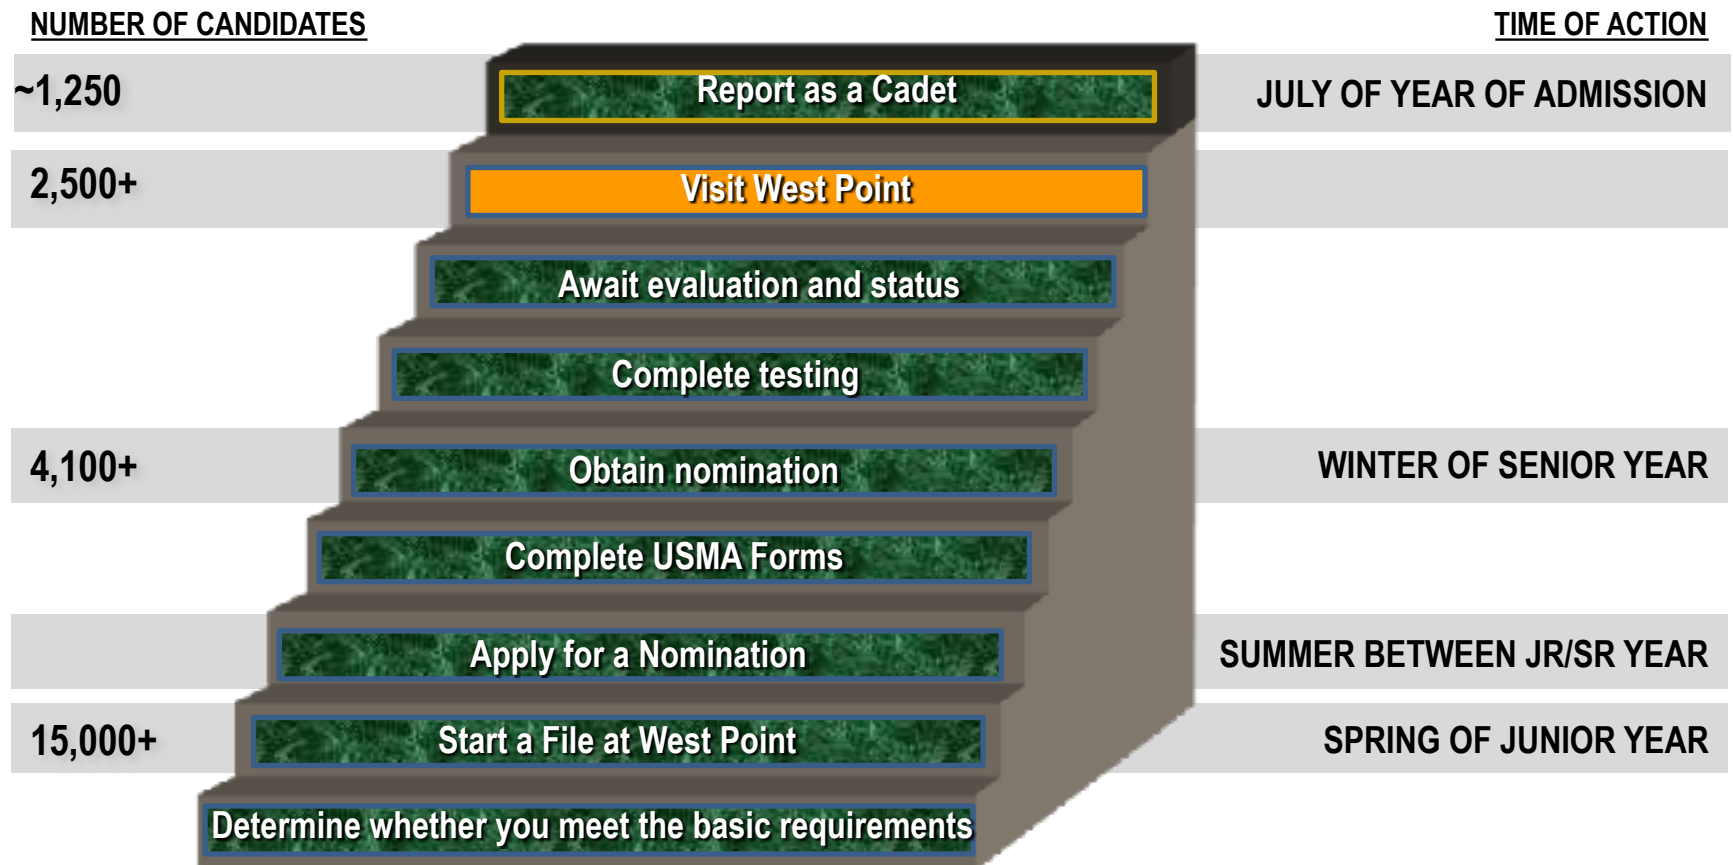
NUMBER OF CANDIDATES

TIME OF ACTION

~1,250

Report as a Cadet

JULY OF YEAR OF ADMISSION

2,500+

Visit West Point

Await evaluation and status

Complete testing

4,100+

Obtain nomination

WINTER OF SENIOR YEAR

Complete USMA Forms

Apply for a Nomination

SUMMER BETWEEN JR/SR YEAR

15,000+

Start a File at West Point

SPRING OF JUNIOR YEAR

Determine whether you meet the basic requirements